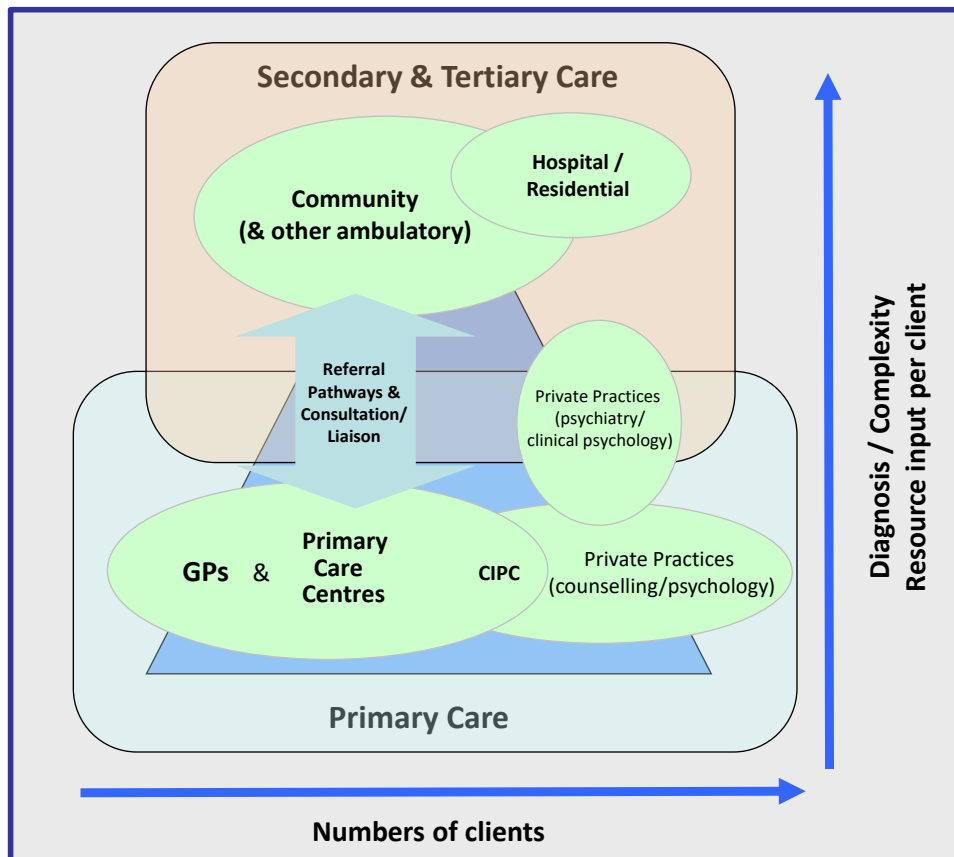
Secondary & Tertiary Care

Hospital / Residential

Community (& other ambulatory)

Referral Pathways & Consultation/ Liaison

Private Practices (psychiatry/ clinical psychology)

GPs & Primary Care Centres

CIPC

Private Practices (counselling/psychology)

Primary Care

Diagnosis / Complexity
Resource input per client

Numbers of clients